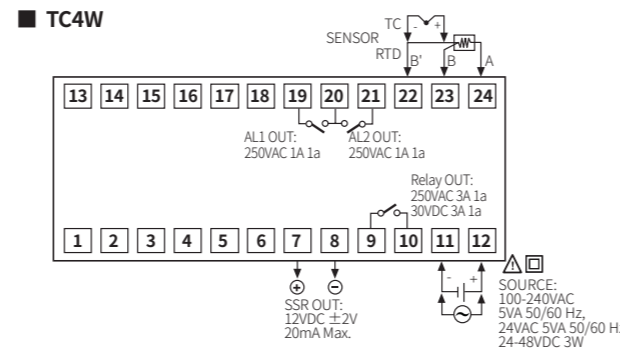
■ TC4W

SENSOR
TC
- +
RTD
B'
B
A

13 14 15 16 17 18 19 20 21 22 23 24

AL1 OUT:
250VAC 1A 1a

AL2 OUT:
250VAC 1A 1a

Relay OUT:
250VAC 3A 1a
30VDC 3A 1a

1 2 3 4 5 6 7 8 9 10 11 12

⊕ ⊖

SSR OUT:
12VDC $\pm$2V
20mA Max.

- +

SOURCE:
100-240VAC
5VA 50/60 Hz,
24VAC 5VA 50/60 H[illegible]
24-48VDC 3W